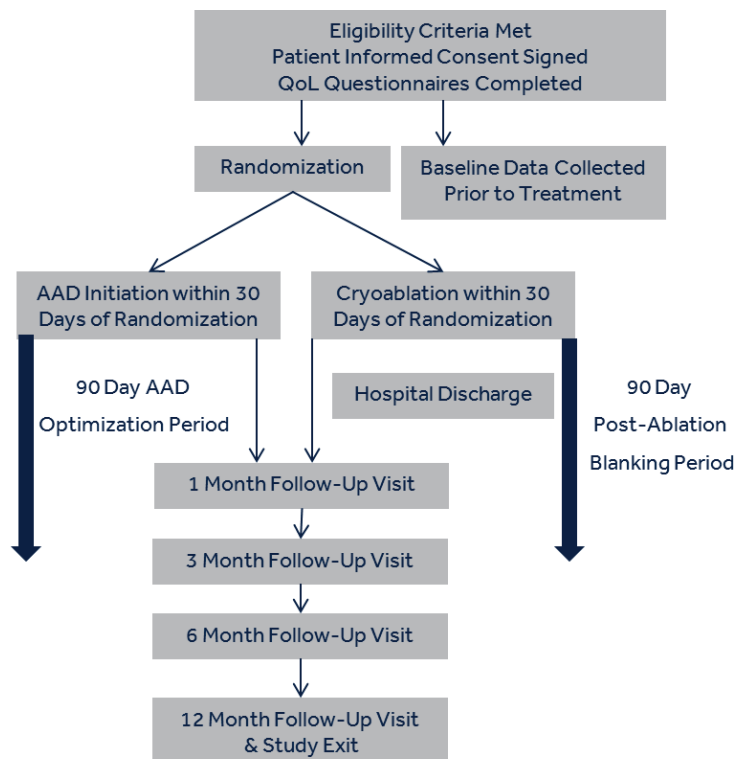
Eligibility Criteria Met
Patient Informed Consent Signed
QoL Questionnaires Completed

Randomization

Baseline Data Collected
Prior to Treatment

AAD Initiation within 30
Days of Randomization

Cryoablation within 30
Days of Randomization

90 Day AAD
Optimization Period

Hospital Discharge

90 Day
Post-Ablation
Blanking Period

1 Month Follow-Up Visit

3 Month Follow-Up Visit

6 Month Follow-Up Visit

12 Month Follow-Up Visit
& Study Exit